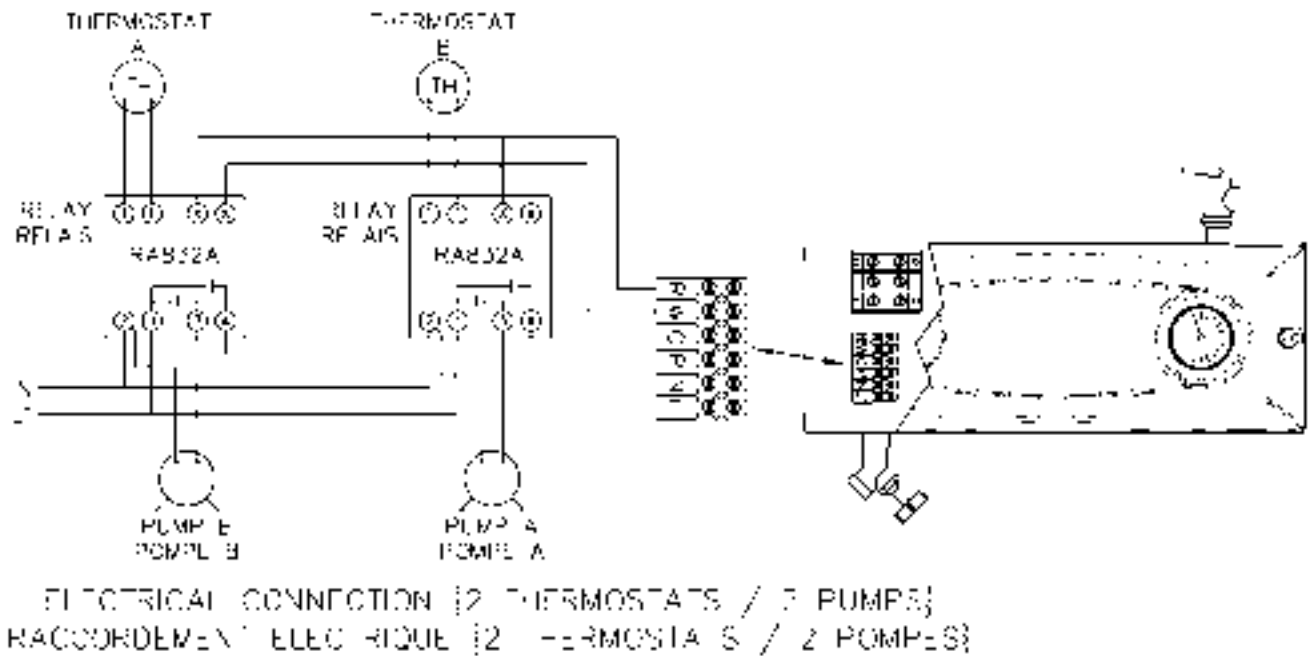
THERMOSTAT
A

THERMOSTAT
B
TH

RELAY
RELAIS
RA832A

RELAY
RELAIS
RA832A

PUMP B
POMPE B

PUMP A
POMPE A

ELECTRICAL CONNECTION (2 THERMOSTATS / 2 PUMPS)
RACCORDEMENT ELECTRIQUE (2 THERMOSTATS / 2 POMPES)